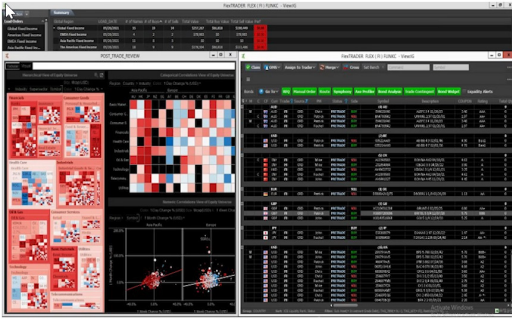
FlexTRADER FLEX | FI | FUNIC - ViewX1

Global Fixed Income
American Fixed Income
EMEA Fixed Income
Asia Pacific Fixed Income

Global Fixed Income
EMEA Fixed Income
Asia Pacific Fixed Income
The Americas Fixed Income

POST_TRADE_REVIEW

FlexTRADER FLEX | FI | FUNIC - ViewX1

Close
Cancel
Filters
Assign To
Trader
Route
Liquidity Alerts

Health Care
Industrials
Financials
Materials
Technology

Asia Pacific
Europe